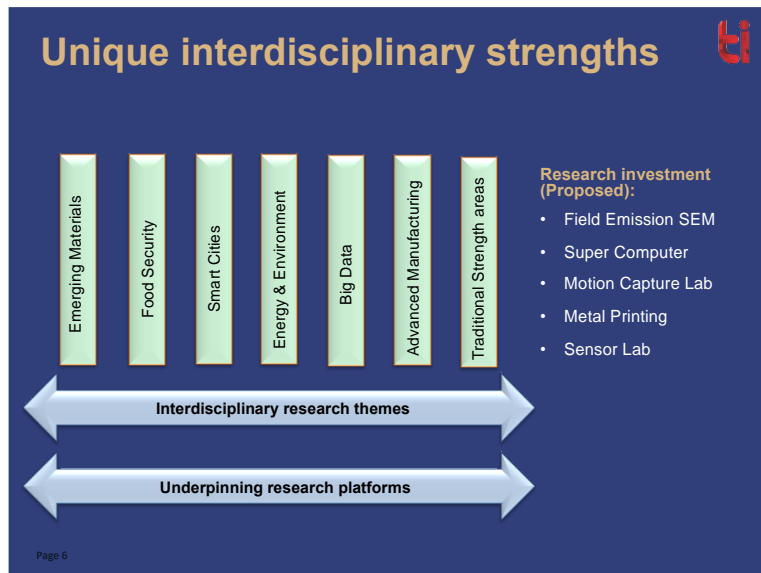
Unique interdisciplinary strengths

ti

Emerging Materials

Food Security

Smart Cities

Energy & Environment

Big Data

Advanced Manufacturing

Traditional Strength areas

Research investment (Proposed):

- Field Emission SEM
- Super Computer
- Motion Capture Lab
- Metal Printing
- Sensor Lab

Interdisciplinary research themes

Underpinning research platforms

Page 6